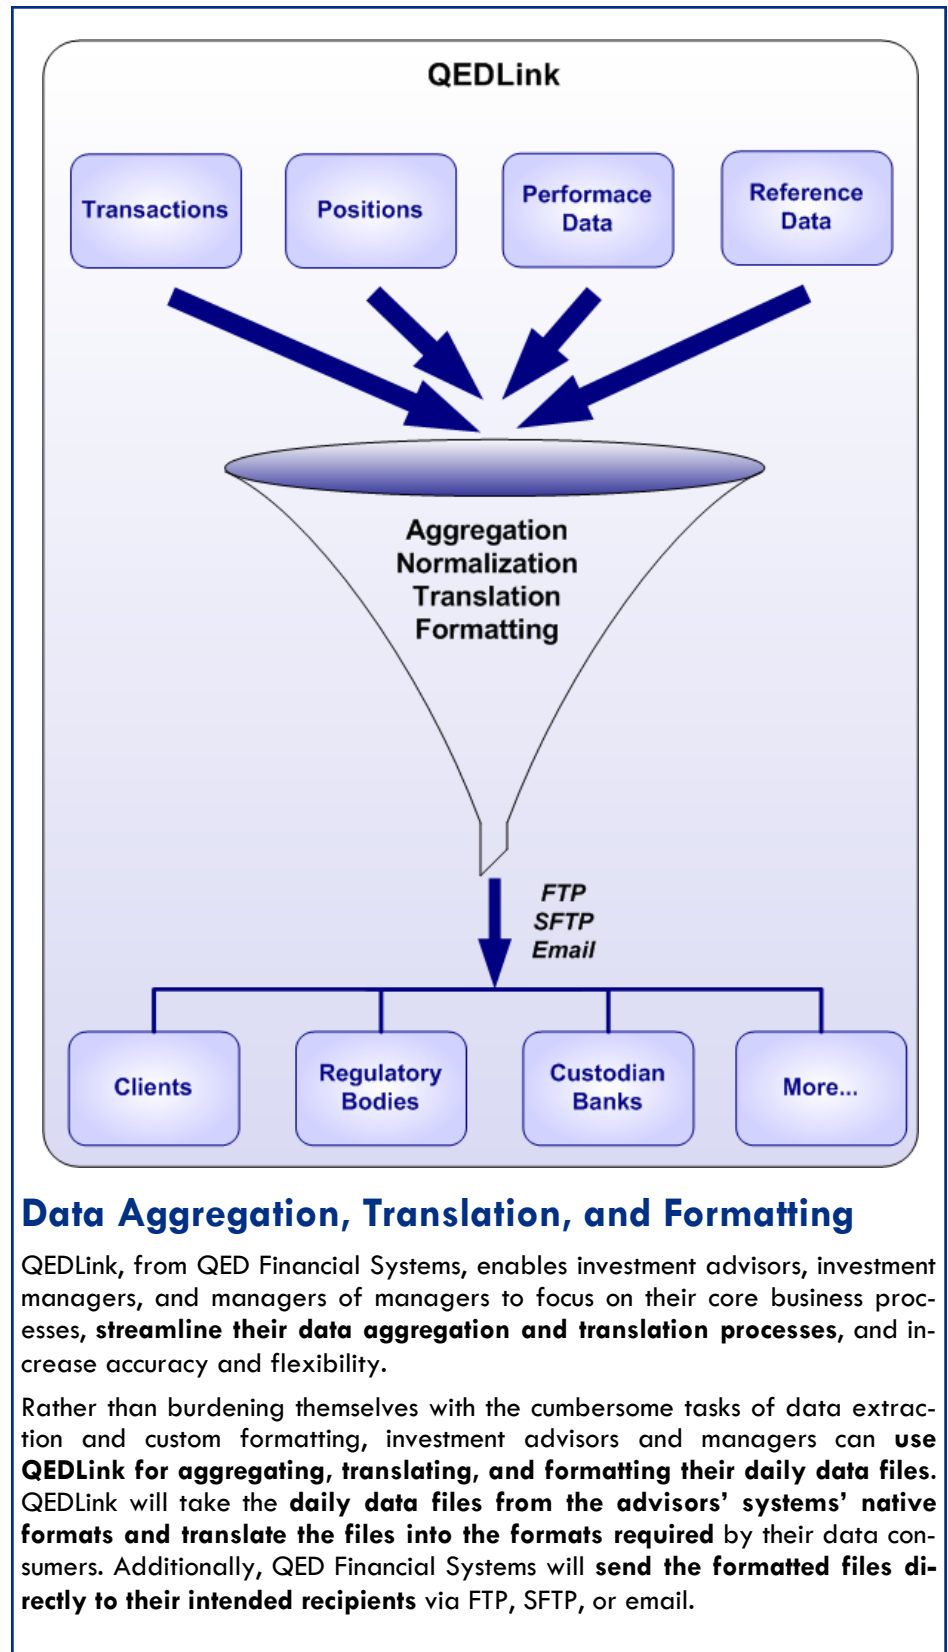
QEDLink

Transactions

Positions

Performace Data

Reference Data

Aggregation
Normalization
Translation
Formatting

FTP
SFTP
Email

Clients

Regulatory Bodies

Custodian Banks

More...

Data Aggregation, Translation, and Formatting

QEDLink, from QED Financial Systems, enables investment advisors, investment managers, and managers of managers to focus on their core business processes, **streamline their data aggregation and translation processes**, and increase accuracy and flexibility.

Rather than burdening themselves with the cumbersome tasks of data extraction and custom formatting, investment advisors and managers can **use QEDLink for aggregating, translating, and formatting their daily data files**. QEDLink will take the **daily data files from the advisors' systems' native formats and translate the files into the formats required** by their data consumers. Additionally, QED Financial Systems will **send the formatted files directly to their intended recipients** via FTP, SFTP, or email.